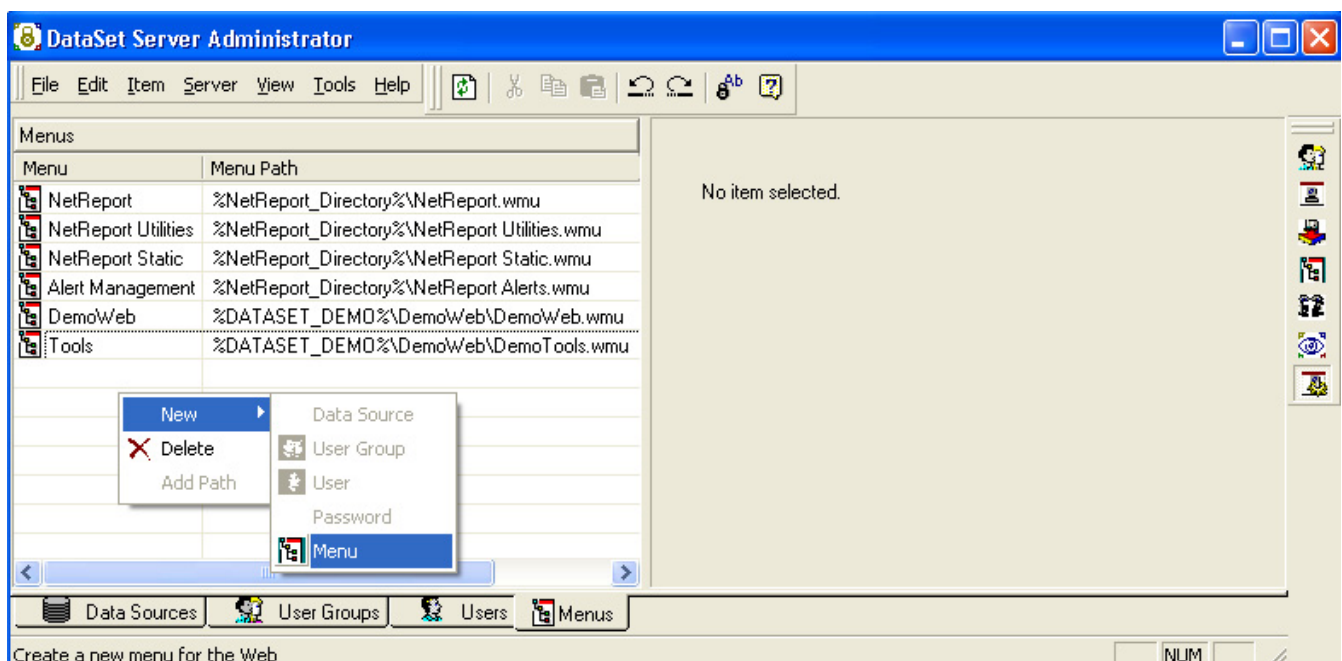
DataSet Server Administrator

File Edit Item Server View Tools Help

Menus

| Menu | Menu Path |
|---|---|
| NetReport | %NetReport_Directory%\NetReport.wmu |
| NetReport Utilities | %NetReport_Directory%\NetReport Utilities.wmu |
| NetReport Static | %NetReport_Directory%\NetReport Static.wmu |
| Alert Management | %NetReport_Directory%\NetReport Alerts.wmu |
| DemoWeb | %DATASET_DEMO%\DemoWeb\DemoWeb.wmu |
| Tools | %DATASET_DEMO%\DemoWeb\DemoTools.wmu |

New
Delete
Add Path

Data Source
User Group
User
Password
Menu

No item selected.

Data Sources | User Groups | Users | Menus

Create a new menu for the Web

NUM